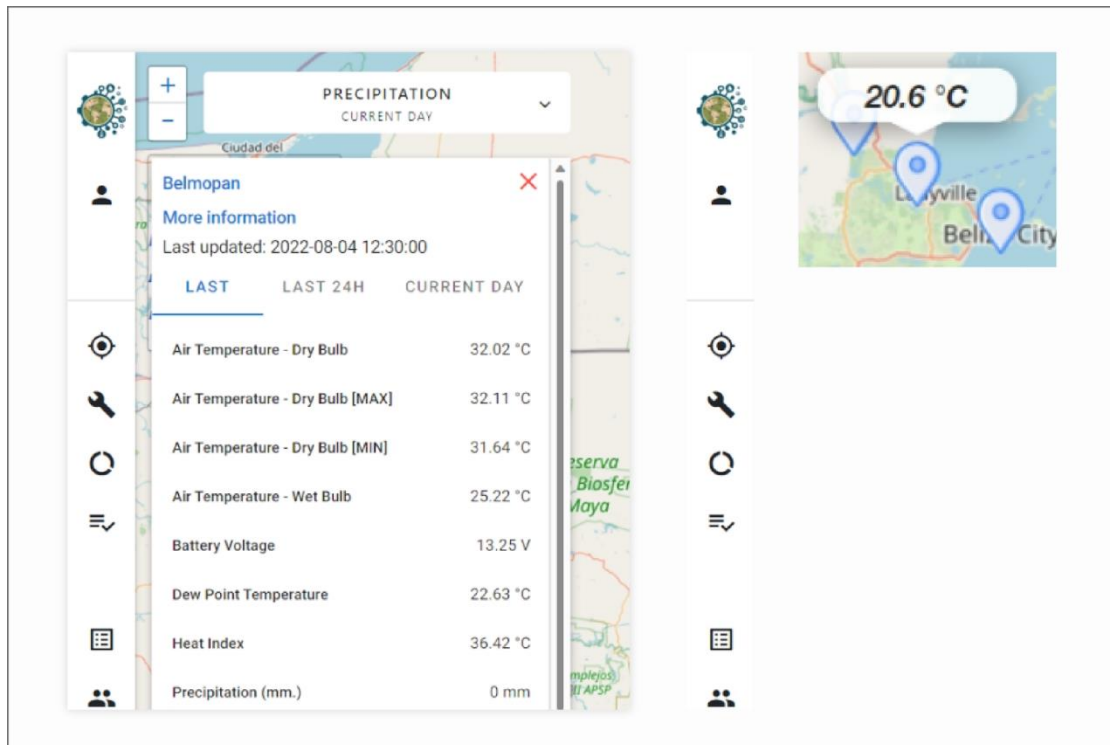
+
−
PRECIPITATION
CURRENT DAY

Ciudad del

Belmopan
More information
Last updated: 2022-08-04 12:30:00

LAST LAST 24H CURRENT DAY

| | |
|---|---|
| Air Temperature - Dry Bulb | 32.02 °C |
| Air Temperature - Dry Bulb [MAX] | 32.11 °C |
| Air Temperature - Dry Bulb [MIN] | 31.64 °C |
| Air Temperature - Wet Bulb | 25.22 °C |
| Battery Voltage | 13.25 V |
| Dew Point Temperature | 22.63 °C |
| Heat Index | 36.42 °C |
| Precipitation (mm.) | 0 mm |

eserva Biosfer Maya

mplejos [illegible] APSP

20.6 °C
L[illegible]yville
Beli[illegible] City